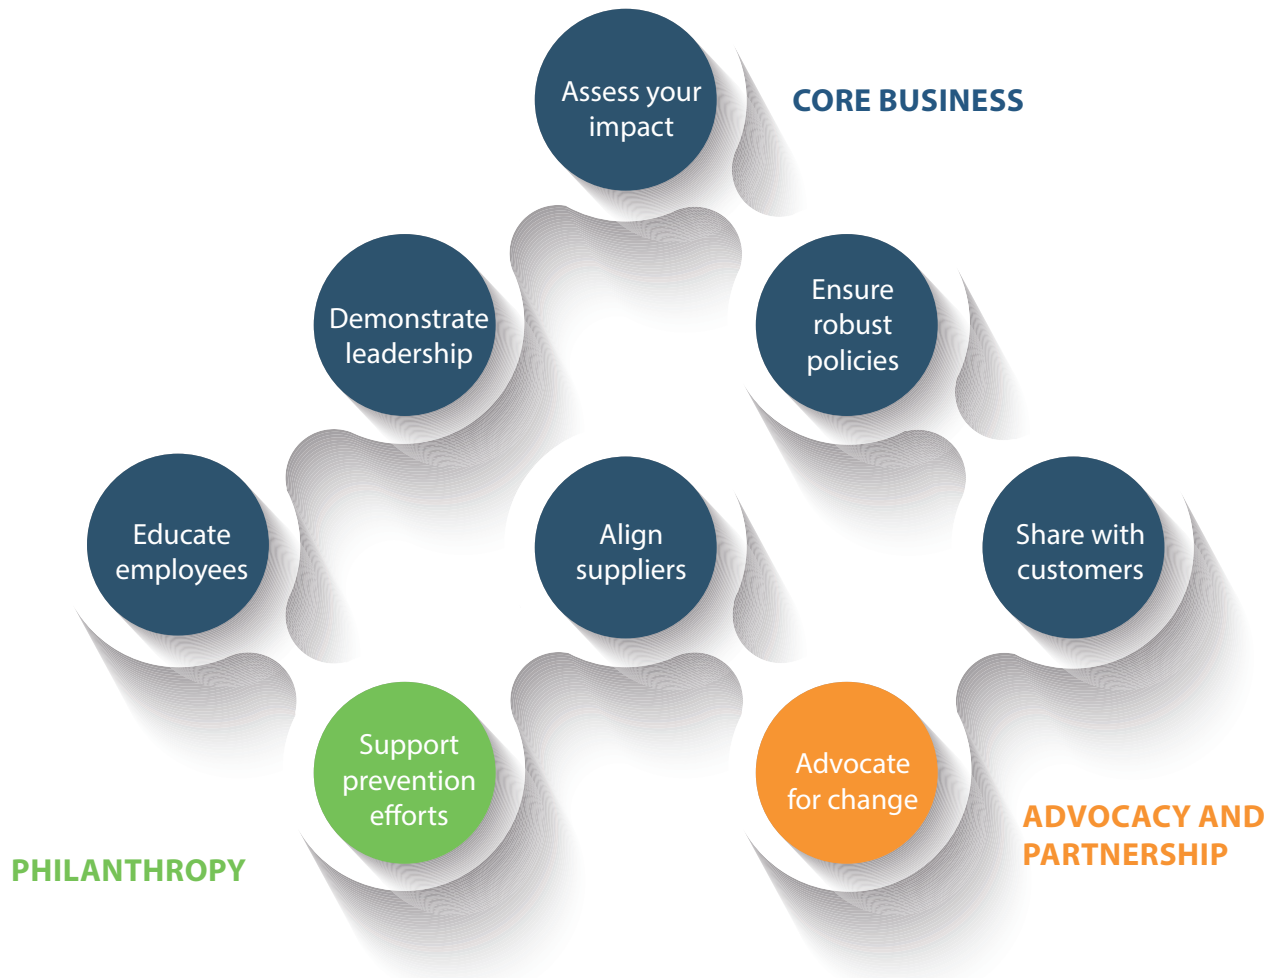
Assess your impact

CORE BUSINESS

Demonstrate leadership

Ensure robust policies

Educate employees

Align suppliers

Share with customers

Support prevention efforts

Advocate for change

ADVOCACY AND PARTNERSHIP

PHILANTHROPY